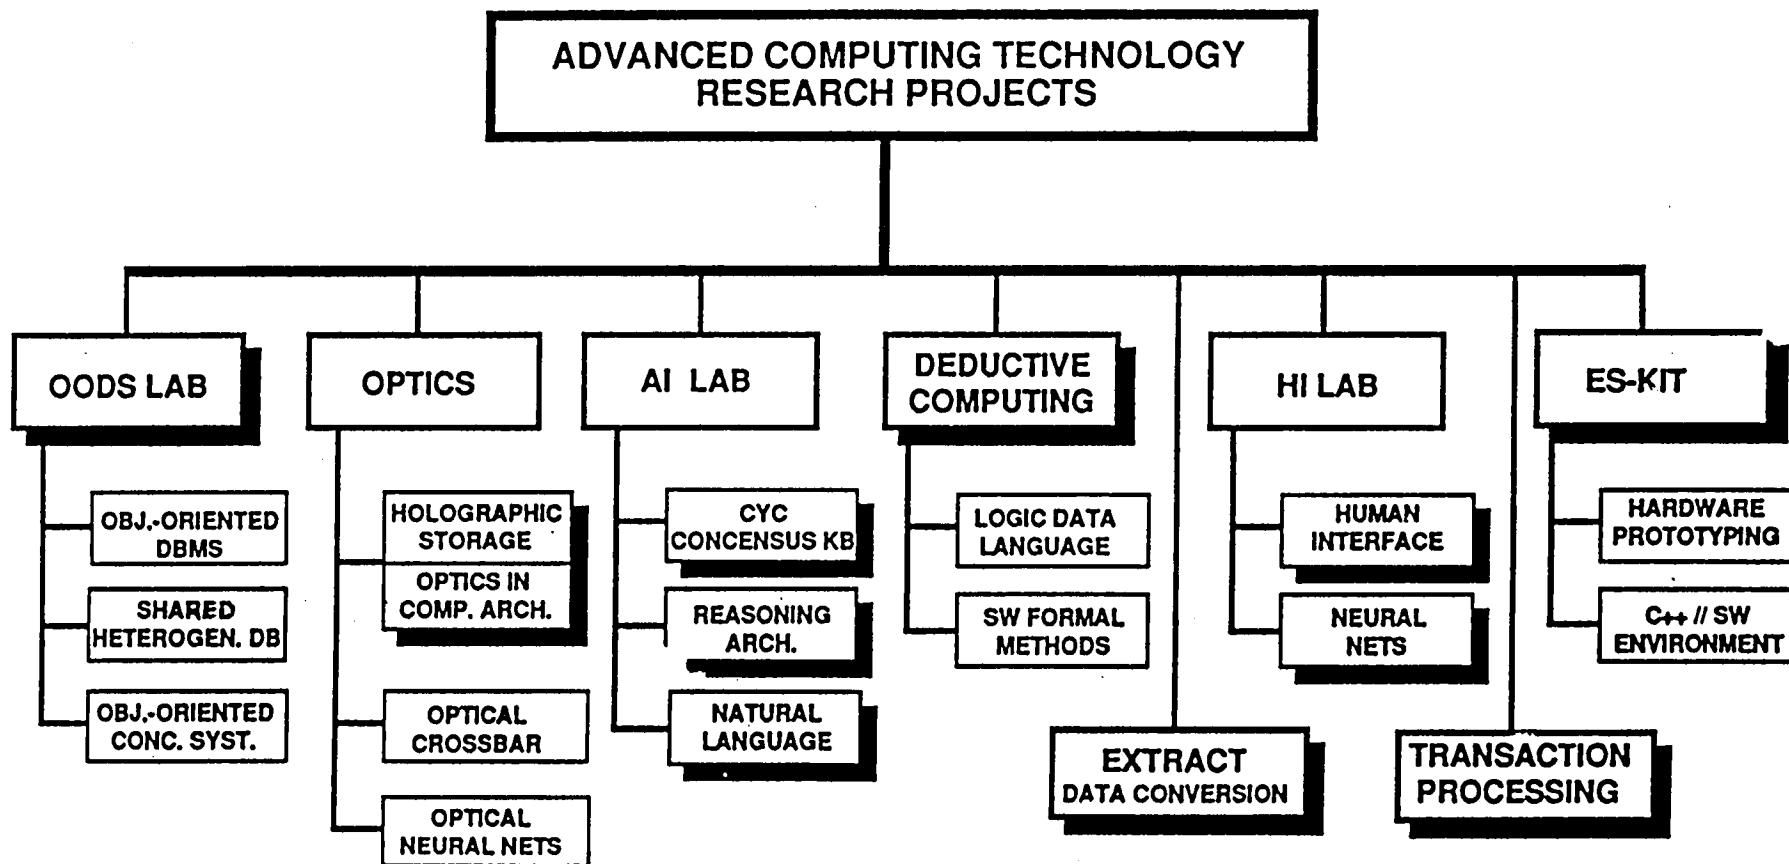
ADVANCED COMPUTING TECHNOLOGY RESEARCH PROJECTS

OODS LAB

OBJ.-ORIENTED DBMS

SHARED HETEROGEN. DB

OBJ.-ORIENTED CONC. SYST.

OPTICS

HOLOGRAPHIC STORAGE

OPTICS IN COMP. ARCH.

OPTICAL CROSSBAR

OPTICAL NEURAL NETS

AI LAB

CYC CONCENSUS KB

REASONING ARCH.

NATURAL LANGUAGE

DEDUCTIVE COMPUTING

LOGIC DATA LANGUAGE

SW FORMAL METHODS

EXTRACT DATA CONVERSION

HI LAB

HUMAN INTERFACE

NEURAL NETS

TRANSACTION PROCESSING

ES-KIT

HARDWARE PROTOTYPING

C++ // SW ENVIRONMENT